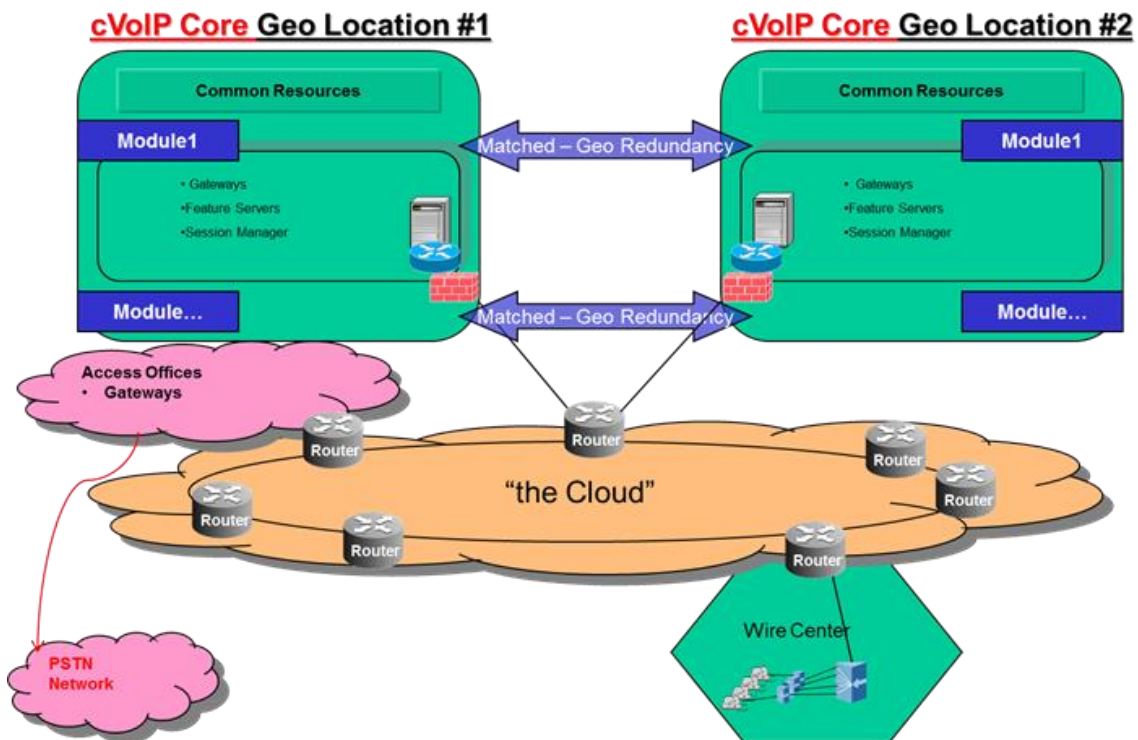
cVoIP Core Geo Location #1

cVoIP Core Geo Location #2

Common Resources

Module1

• Gateways
•Feature Servers
•Session Manager

Module…

Matched – Geo Redundancy

Matched – Geo Redundancy

Common Resources

Module1

• Gateways
•Feature Servers
•Session Manager

Module…

Access Offices
• Gateways

Router

Router

Router

Router

Router

Router

Router

"the Cloud"

Wire Center

PSTN Network